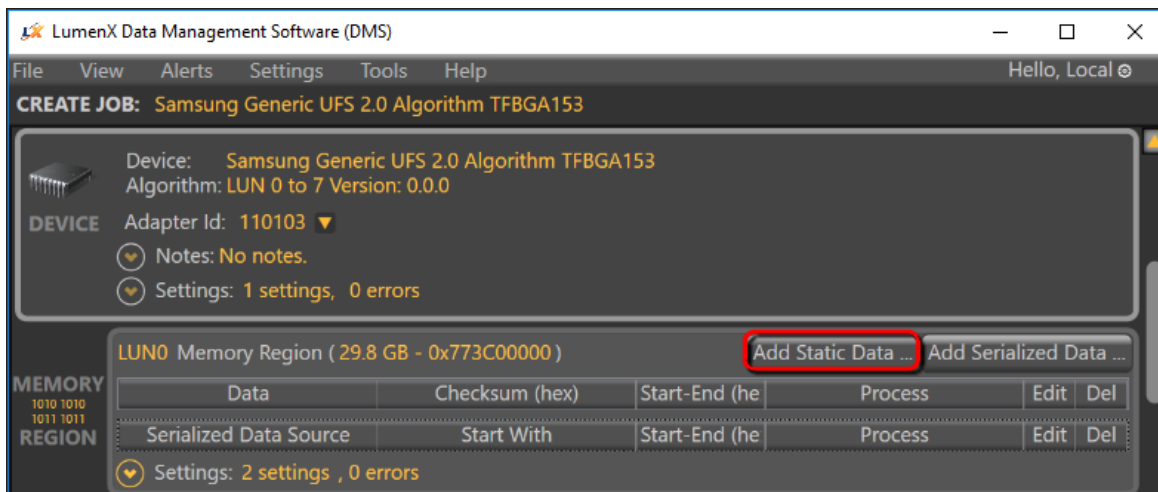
LumenX Data Management Software (DMS)

File View Alerts Settings Tools Help

Hello, Local

CREATE JOB: Samsung Generic UFS 2.0 Algorithm TFBGA153

Device: Samsung Generic UFS 2.0 Algorithm TFBGA153
Algorithm: LUN 0 to 7 Version: 0.0.0

DEVICE

Adapter Id: 110103

Notes: No notes.

Settings: 1 settings, 0 errors

LUN0 Memory Region ( 29.8 GB - 0x773C00000 )

Add Static Data ...

Add Serialized Data ...

MEMORY
1010 1010
1011 1011
REGION

| Data | Checksum (hex) | Start-End (he | Process | Edit | Del |
|---|---|---|---|---|---|
| Serialized Data Source | Start With | Start-End (he | Process | Edit | Del |

Settings: 2 settings , 0 errors